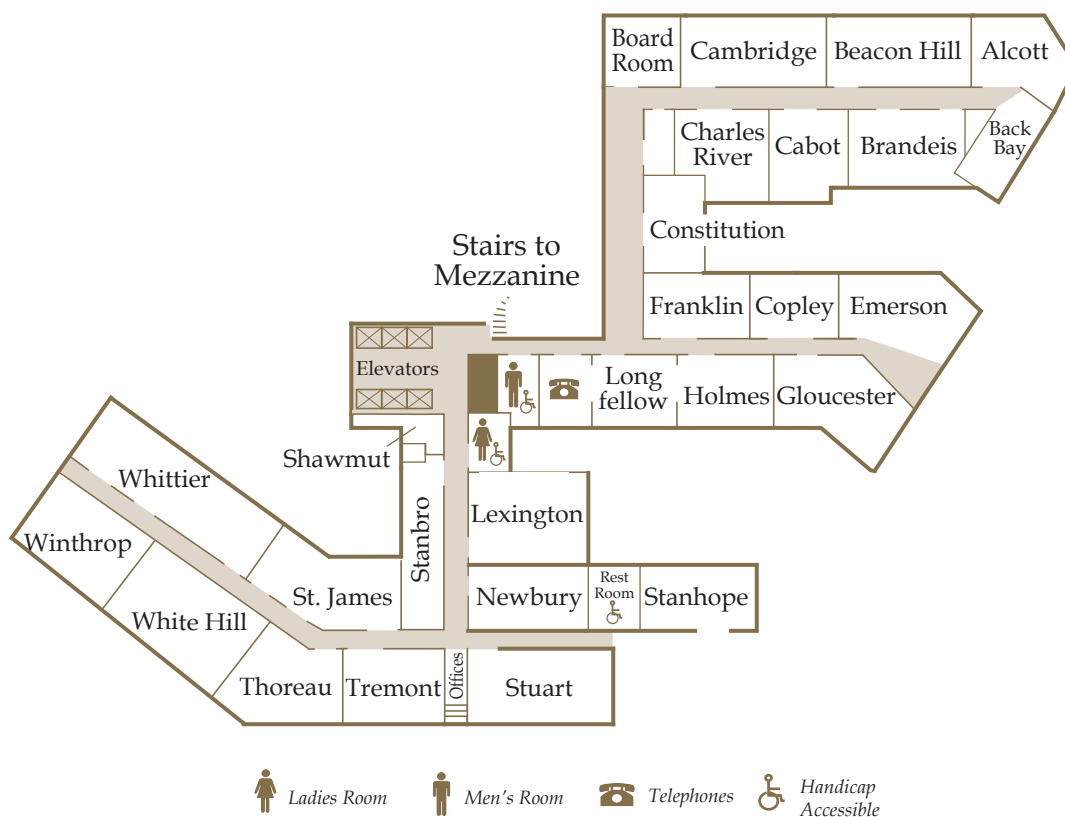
Board Room
Cambridge
Beacon Hill
Alcott
Charles River
Cabot
Brandeis
Back Bay
Constitution
Stairs to Mezzanine
Franklin
Copley
Emerson
Elevators
Long fellow
Holmes
Gloucester
Shawmut
Whittier
Lexington
Winthrop
Stanbro
St. James
Newbury
Rest Room
Stanhope
White Hill
Thoreau
Tremont
Offices
Stuart

Ladies Room
Men's Room
Telephones
Handicap Accessible